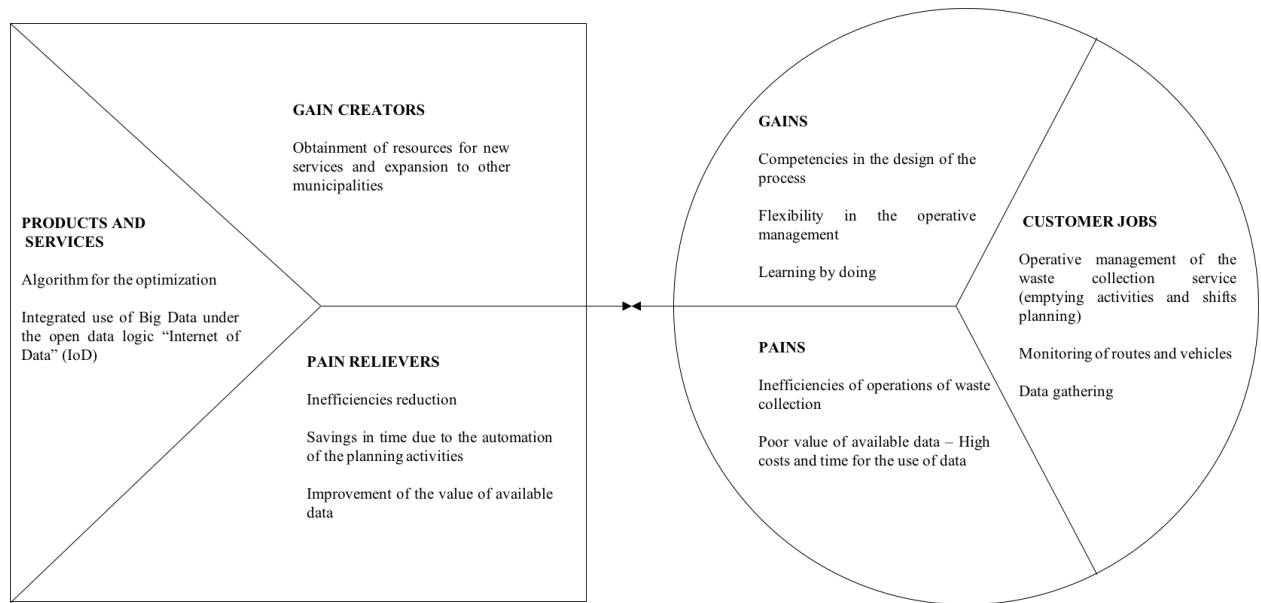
GAIN CREATORS

Obtainment of resources for new services and expansion to other municipalities

PRODUCTS AND SERVICES

Algorithm for the optimization

Integrated use of Big Data under the open data logic "Internet of Data" (IoD)

PAIN RELIEVERS

Inefficiencies reduction

Savings in time due to the automation of the planning activities

Improvement of the value of available data

GAINS

Competencies in the design of the process

Flexibility in the operative management

Learning by doing

CUSTOMER JOBS

Operative management of the waste collection service (emptying activities and shifts planning)

Monitoring of routes and vehicles

Data gathering

PAINS

Inefficiencies of operations of waste collection

Poor value of available data – High costs and time for the use of data